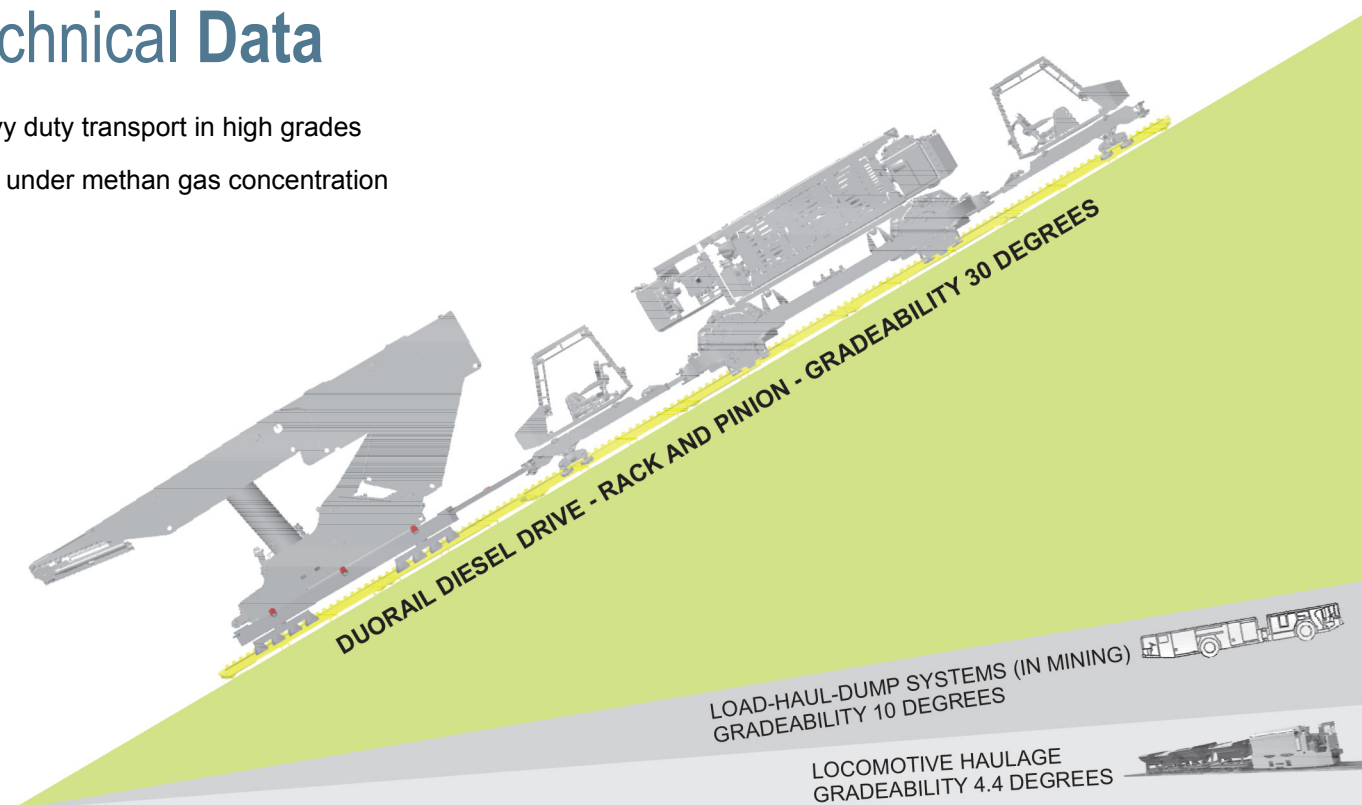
chnical Data

y duty transport in high grades

under methan gas concentration

DUORAIL DIESEL DRIVE - RACK AND PINION - GRADEABILITY 30 DEGREES

LOAD-HAUL-DUMP SYSTEMS (IN MINING)
GRADEABILITY 10 DEGREES

LOCOMOTIVE HAULAGE
GRADEABILITY 4.4 DEGREES